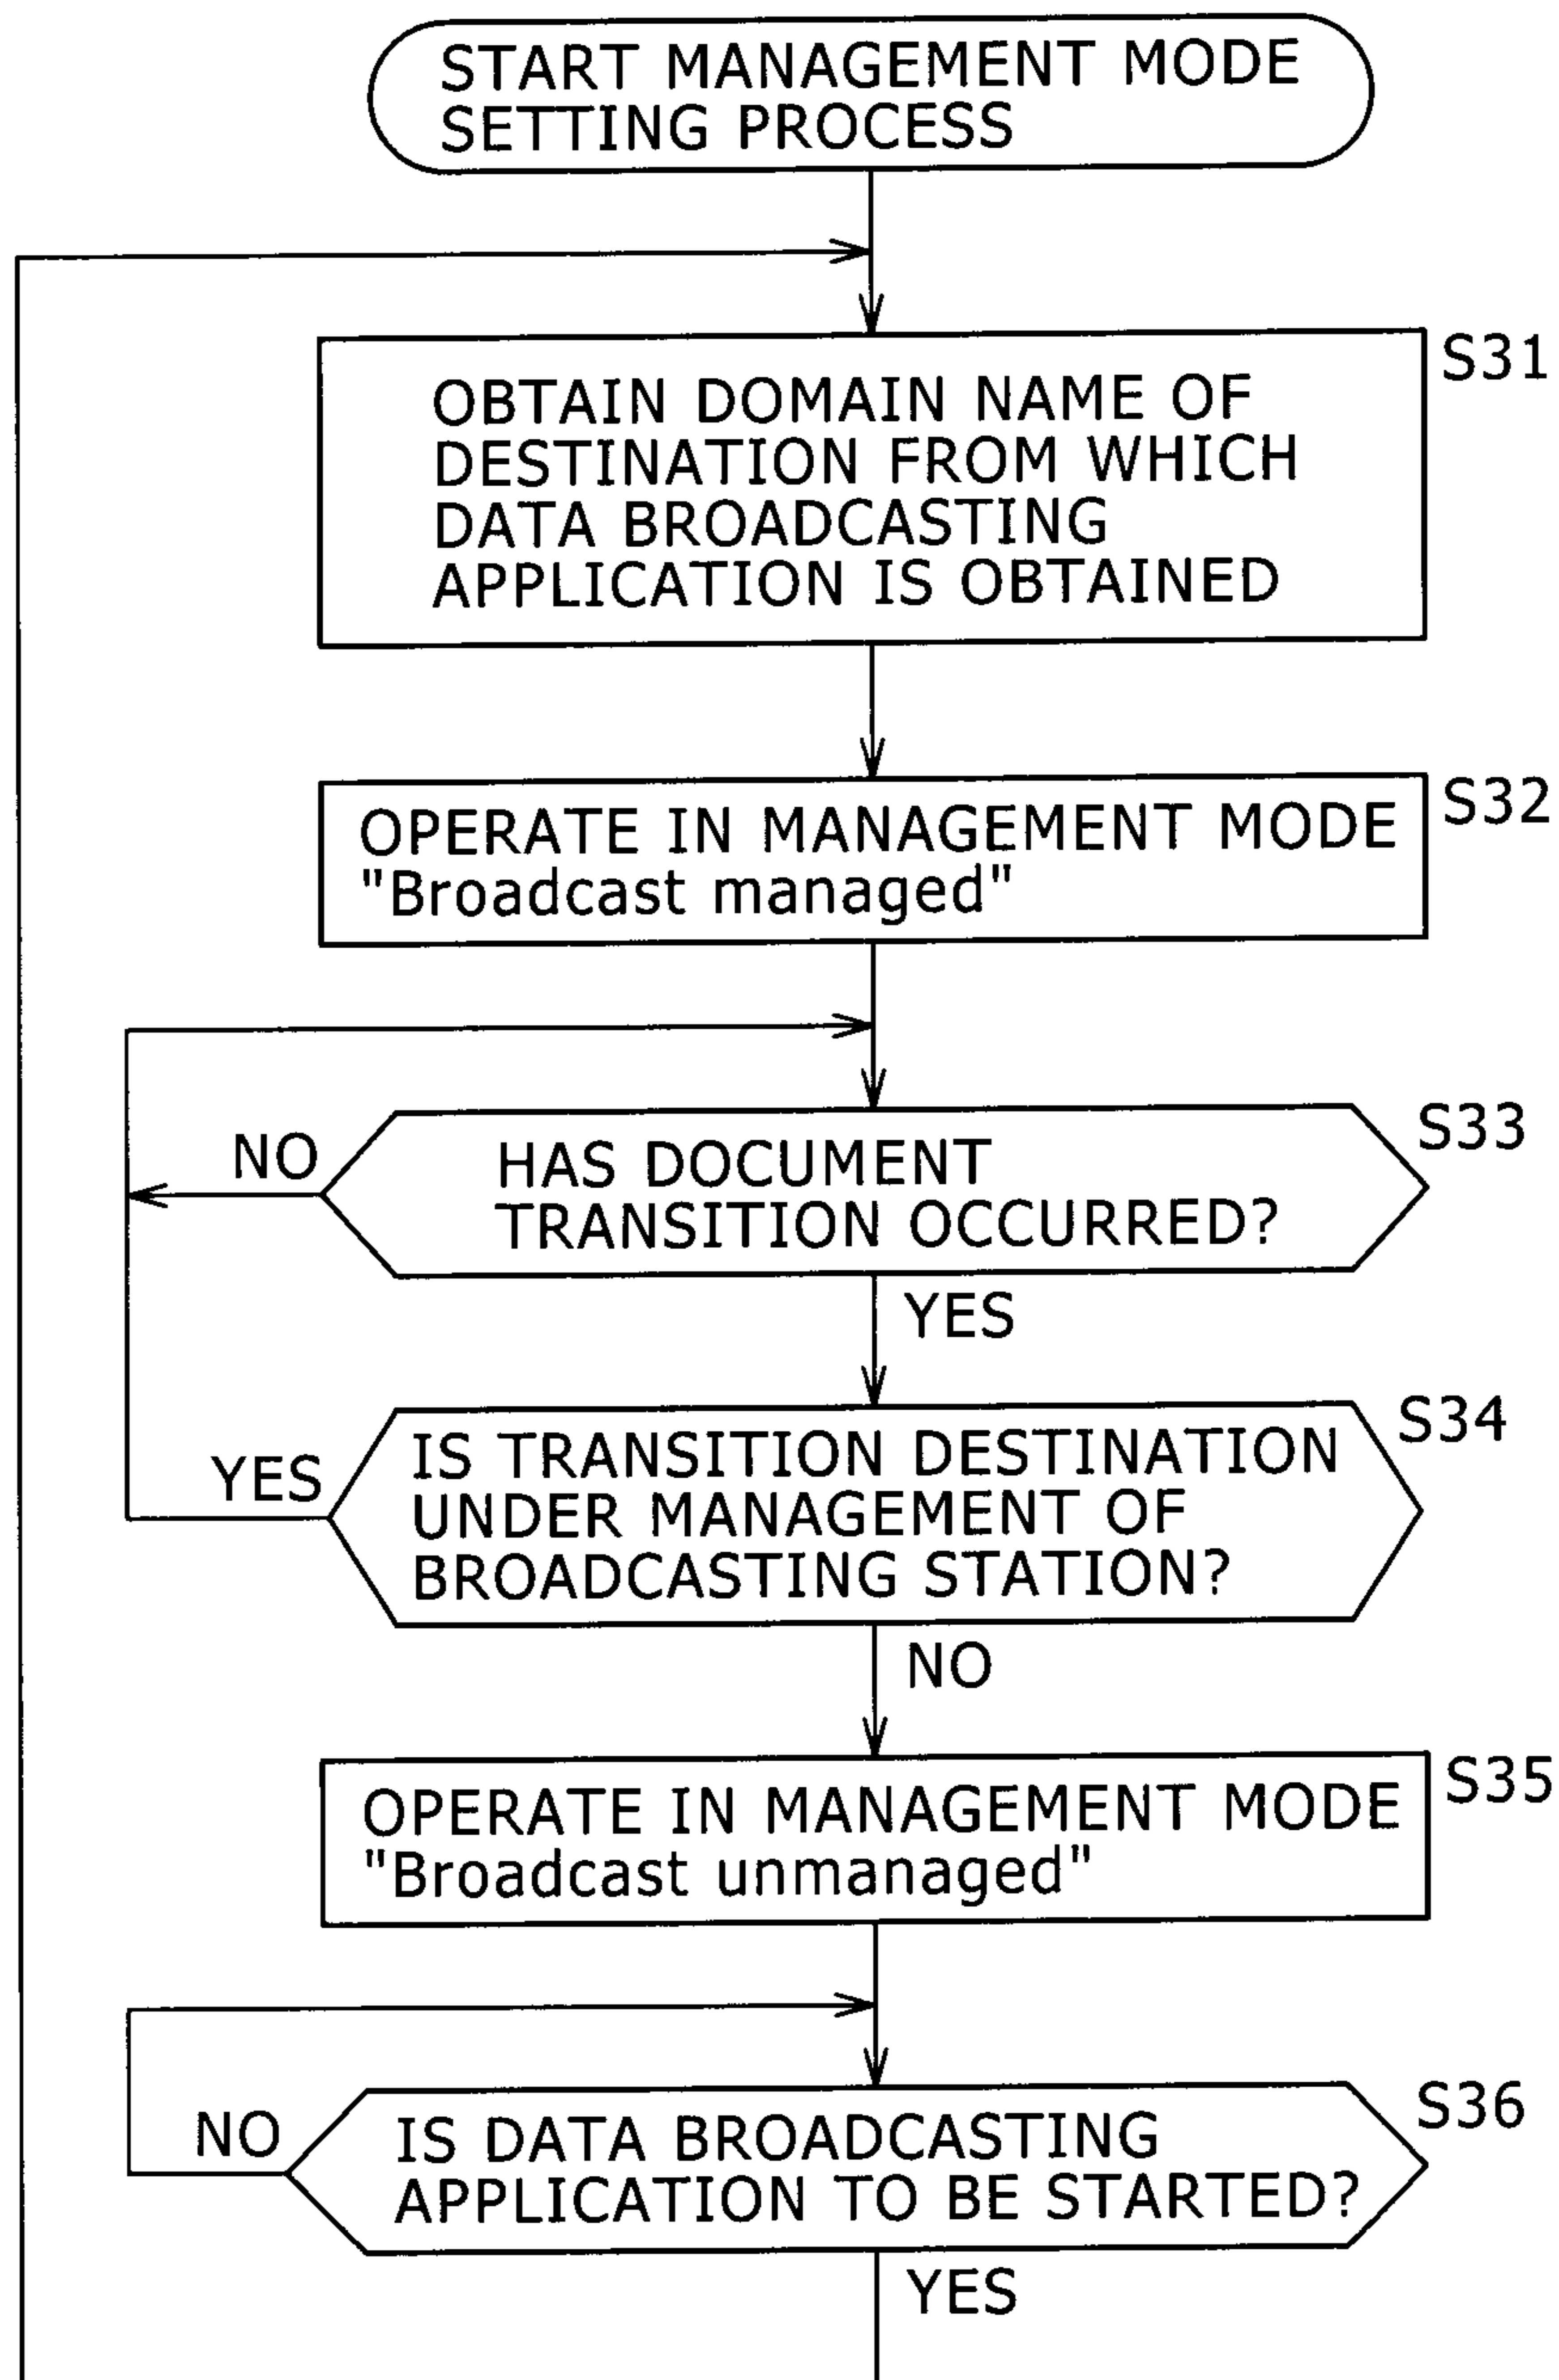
START MANAGEMENT MODE SETTING PROCESS

S31
OBTAIN DOMAIN NAME OF DESTINATION FROM WHICH DATA BROADCASTING APPLICATION IS OBTAINED

S32
OPERATE IN MANAGEMENT MODE "Broadcast managed"

S33
HAS DOCUMENT TRANSITION OCCURRED?
NO
YES

S34
IS TRANSITION DESTINATION UNDER MANAGEMENT OF BROADCASTING STATION?
YES
NO

S35
OPERATE IN MANAGEMENT MODE "Broadcast unmanaged"

S36
IS DATA BROADCASTING APPLICATION TO BE STARTED?
NO
YES